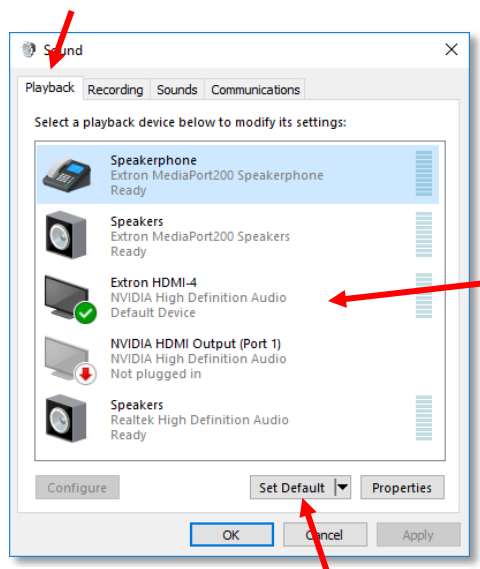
Sound

Playback Recording Sounds Communications

Select a playback device below to modify its settings:

Speakerphone
Extron MediaPort200 Speakerphone
Ready

Speakers
Extron MediaPort200 Speakers
Ready

Extron HDMI-4
NVIDIA High Definition Audio
Default Device

NVIDIA HDMI Output (Port 1)
NVIDIA High Definition Audio
Not plugged in

Speakers
Realtek High Definition Audio
Ready

Configure Set Default Properties

OK Cancel Apply